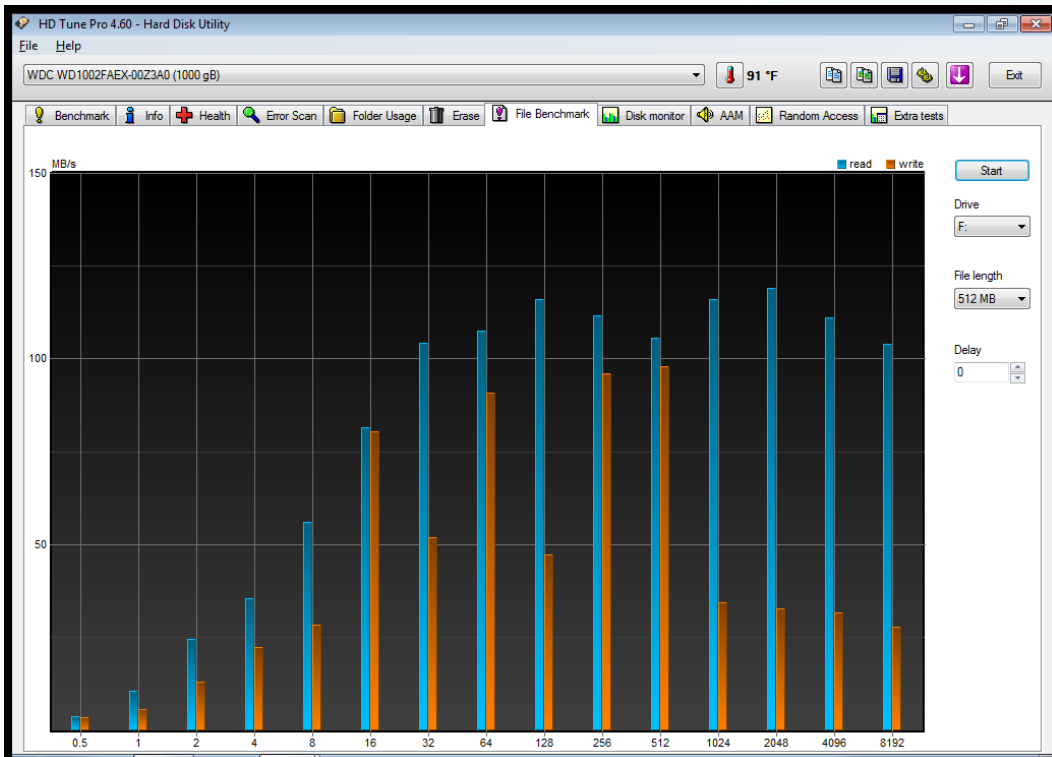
HD Tune Pro 4.60 - Hard Disk Utility

File Help

WDC WD1002FAEX-00Z3A0 (1000 gB)

91 °F

Exit

Benchmark | Info | Health | Error Scan | Folder Usage | Erase | File Benchmark | Disk monitor | AAM | Random Access | Extra tests

MB/s

read write

150

100

50

0.5 1 2 4 8 16 32 64 128 256 512 1024 2048 4096 8192

Start

Drive

F:

File length

512 MB

Delay

0